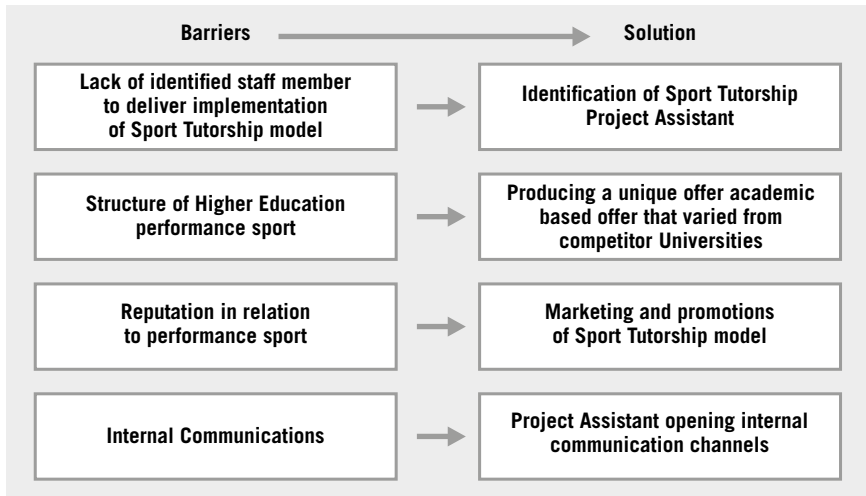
| Barriers | Solution |
|---|---|
| Lack of identified staff member to deliver implementation of Sport Tutorship model | Identification of Sport Tutorship Project Assistant |
| Structure of Higher Education performance sport | Producing a unique offer academic based offer that varied from competitor Universities |
| Reputation in relation to performance sport | Marketing and promotions of Sport Tutorship model |
| Internal Communications | Project Assistant opening internal communication channels |